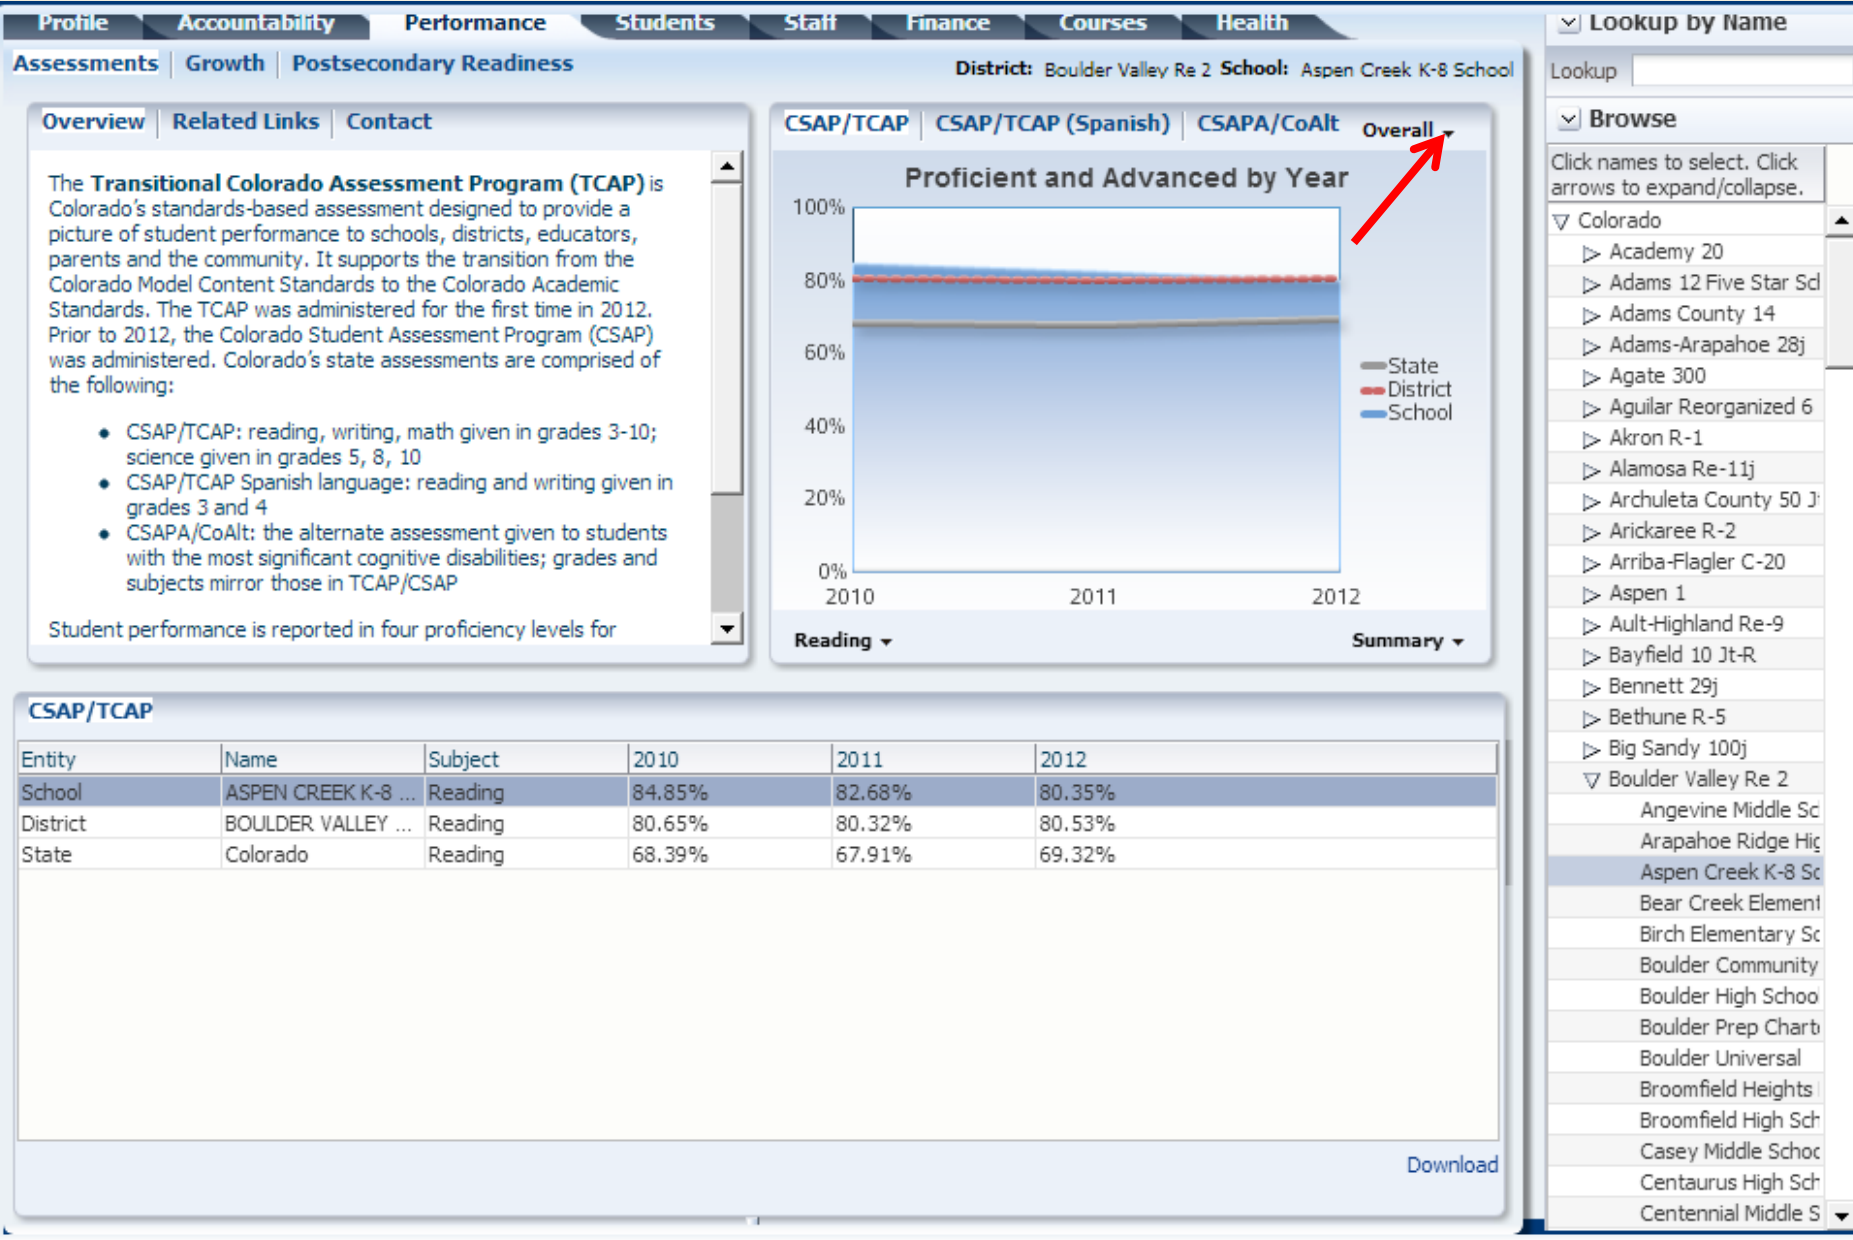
Profile | Accountability | Performance | Students | Staff | Finance | Courses | Health

Assessments | Growth | Postsecondary Readiness

District: Boulder Valley Re 2 School: Aspen Creek K-8 School

Overview | Related Links | Contact

The **Transitional Colorado Assessment Program (TCAP)** is Colorado's standards-based assessment designed to provide a picture of student performance to schools, districts, educators, parents and the community. It supports the transition from the Colorado Model Content Standards to the Colorado Academic Standards. The TCAP was administered for the first time in 2012. Prior to 2012, the Colorado Student Assessment Program (CSAP) was administered. Colorado's state assessments are comprised of the following:

- CSAP/TCAP: reading, writing, math given in grades 3-10; science given in grades 5, 8, 10
- CSAP/TCAP Spanish language: reading and writing given in grades 3 and 4
- CSAPA/CoAlt: the alternate assessment given to students with the most significant cognitive disabilities; grades and subjects mirror those in TCAP/CSAP

Student performance is reported in four proficiency levels for

CSAP/TCAP | CSAP/TCAP (Spanish) | CSAPA/CoAlt | Overall

Proficient and Advanced by Year

100%
80%
60%
40%
20%
0%
2010 2011 2012

State
District
School

Reading | Summary

CSAP/TCAP

| Entity | Name | Subject | 2010 | 2011 | 2012 |
|---|---|---|---|---|---|
| School | ASPEN CREEK K-8 ... | Reading | 84.85% | 82.68% | 80.35% |
| District | BOULDER VALLEY ... | Reading | 80.65% | 80.32% | 80.53% |
| State | Colorado | Reading | 68.39% | 67.91% | 69.32% |

Download

Lookup by Name
Lookup

Browse
Click names to select. Click arrows to expand/collapse.
Colorado
Academy 20
Adams 12 Five Star Scl
Adams County 14
Adams-Arapahoe 28j
Agate 300
Aguilar Reorganized 6
Akron R-1
Alamosa Re-11j
Archuleta County 50 J
Arickaree R-2
Arriba-Flagler C-20
Aspen 1
Ault-Highland Re-9
Bayfield 10 Jt-R
Bennett 29j
Bethune R-5
Big Sandy 100j
Boulder Valley Re 2
Angevine Middle Sc
Arapahoe Ridge Hic
Aspen Creek K-8 Sc
Bear Creek Element
Birch Elementary Sc
Boulder Community
Boulder High Schoo
Boulder Prep Charte
Boulder Universal
Broomfield Heights
Broomfield High Sch
Casey Middle Schoo
Centaurus High Sch
Centennial Middle S